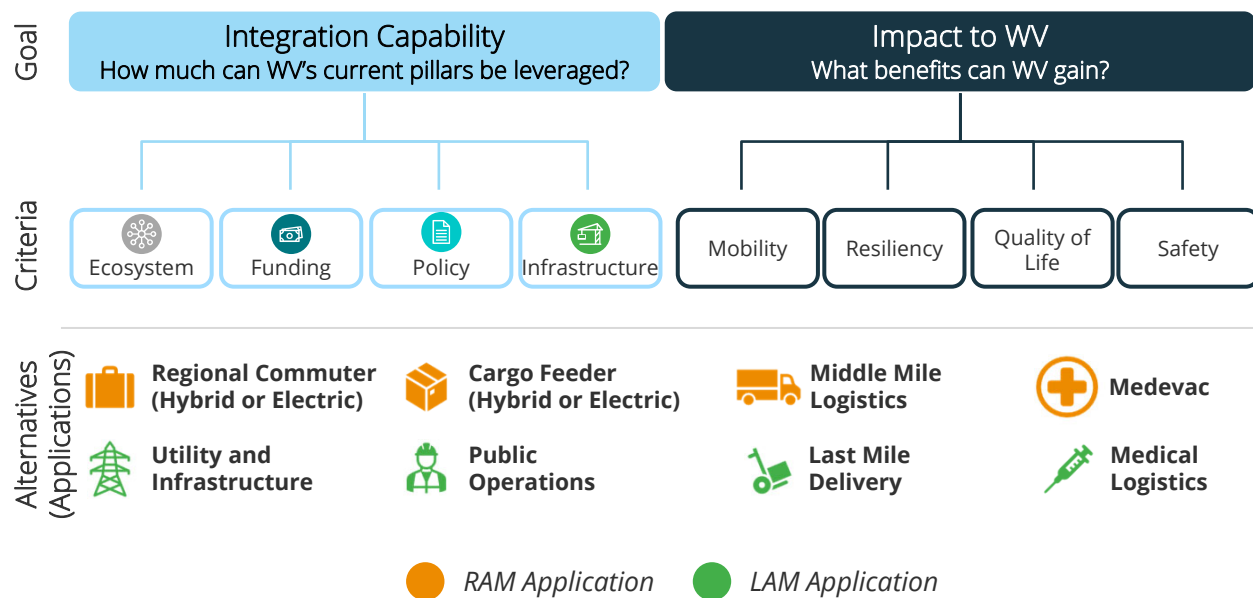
Goal

Integration Capability
How much can WV's current pillars be leveraged?

Impact to WV
What benefits can WV gain?

Criteria

Ecosystem

Funding

Policy

Infrastructure

Mobility

Resiliency

Quality of Life

Safety

Alternatives (Applications)

Regional Commuter (Hybrid or Electric)

Cargo Feeder (Hybrid or Electric)

Middle Mile Logistics

Medevac

Utility and Infrastructure

Public Operations

Last Mile Delivery

Medical Logistics

RAM Application

LAM Application